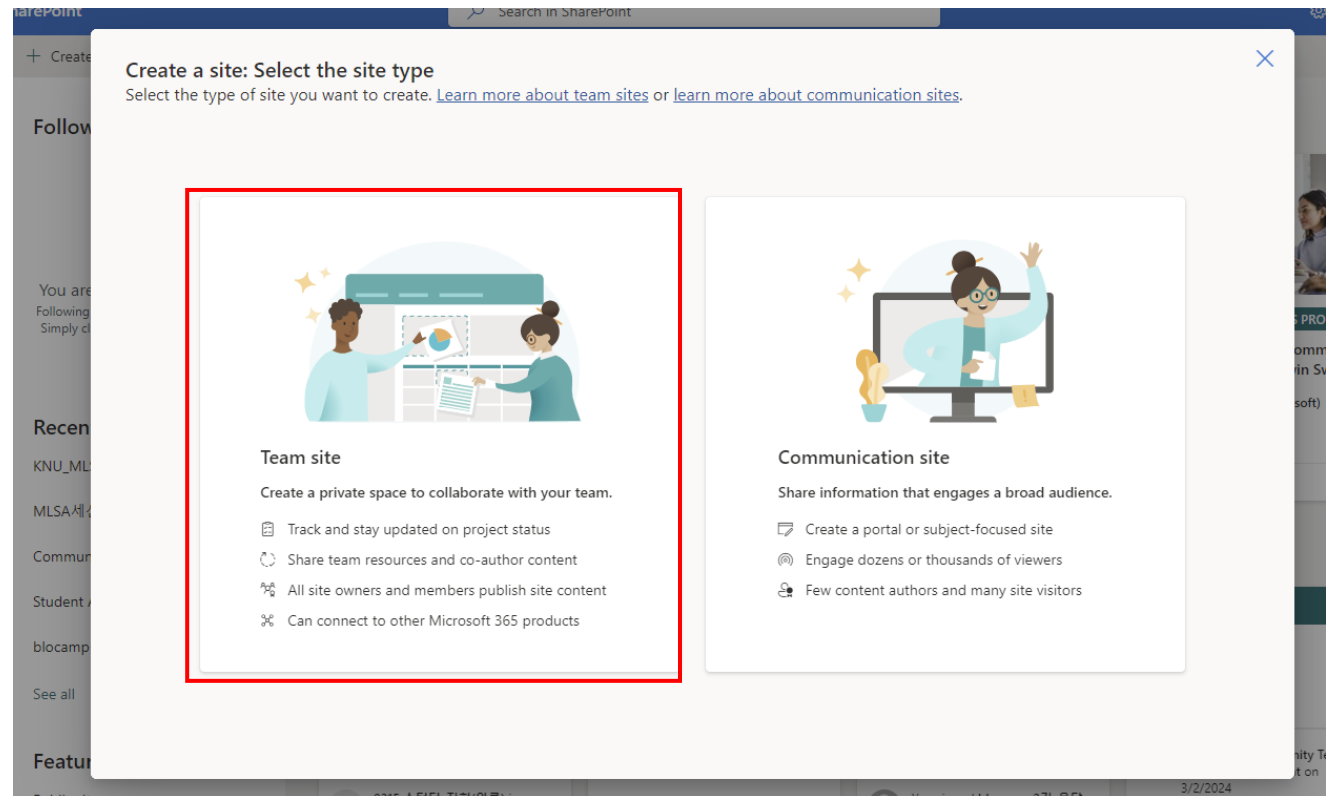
SharePoint

Search in SharePoint

+ Create

Follow

You are
Following
Simply cl

Recen

KNU_MLS

MLSA세

Commun

Student

blocamp

See all

Featu

Create a site: Select the site type

Select the type of site you want to create. Learn more about team sites or learn more about communication sites.

Team site

Create a private space to collaborate with your team.

Track and stay updated on project status

Share team resources and co-author content

All site owners and members publish site content

Can connect to other Microsoft 365 products

Communication site

Share information that engages a broad audience.

Create a portal or subject-focused site

Engage dozens or thousands of viewers

Few content authors and many site visitors

S PRO

omm
vin Sv

soft)

nity Te
t on

3/2/2024